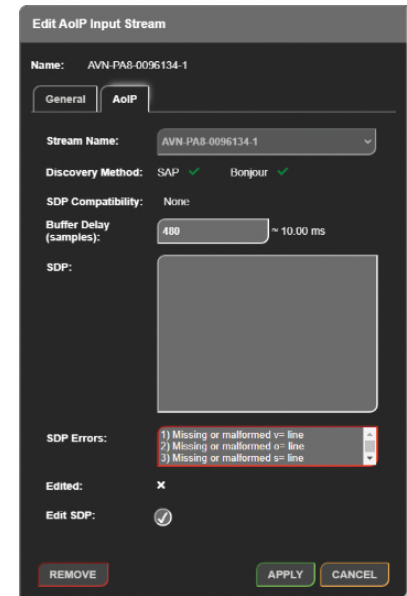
Edit AoIP Input Stream

Name: AVN-PA8-0096134-1

General AoIP

Stream Name: AVN-PA8-0096134-1

Discovery Method: SAP ✓ Bonjour ✓

SDP Compatibility: None

Buffer Delay (samples): 480 ~ 10.00 ms

SDP:

SDP Errors: 1) Missing or malformed v= line
2) Missing or malformed o= line
3) Missing or malformed s= line

Edited: ×

Edit SDP:

REMOVE APPLY CANCEL